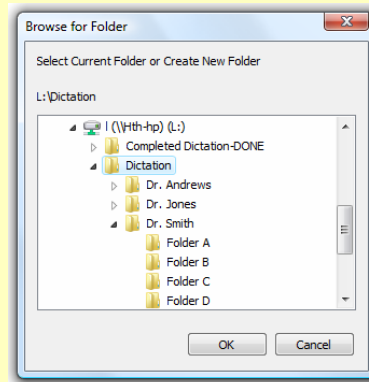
Browse for Folder

Select Current Folder or Create New Folder

L:\Dictation

l (\\Hth-hp) (L:)
Completed Dictation-DONE
Dictation
Dr. Andrews
Dr. Jones
Dr. Smith
Folder A
Folder B
Folder C
Folder D

OK
Cancel